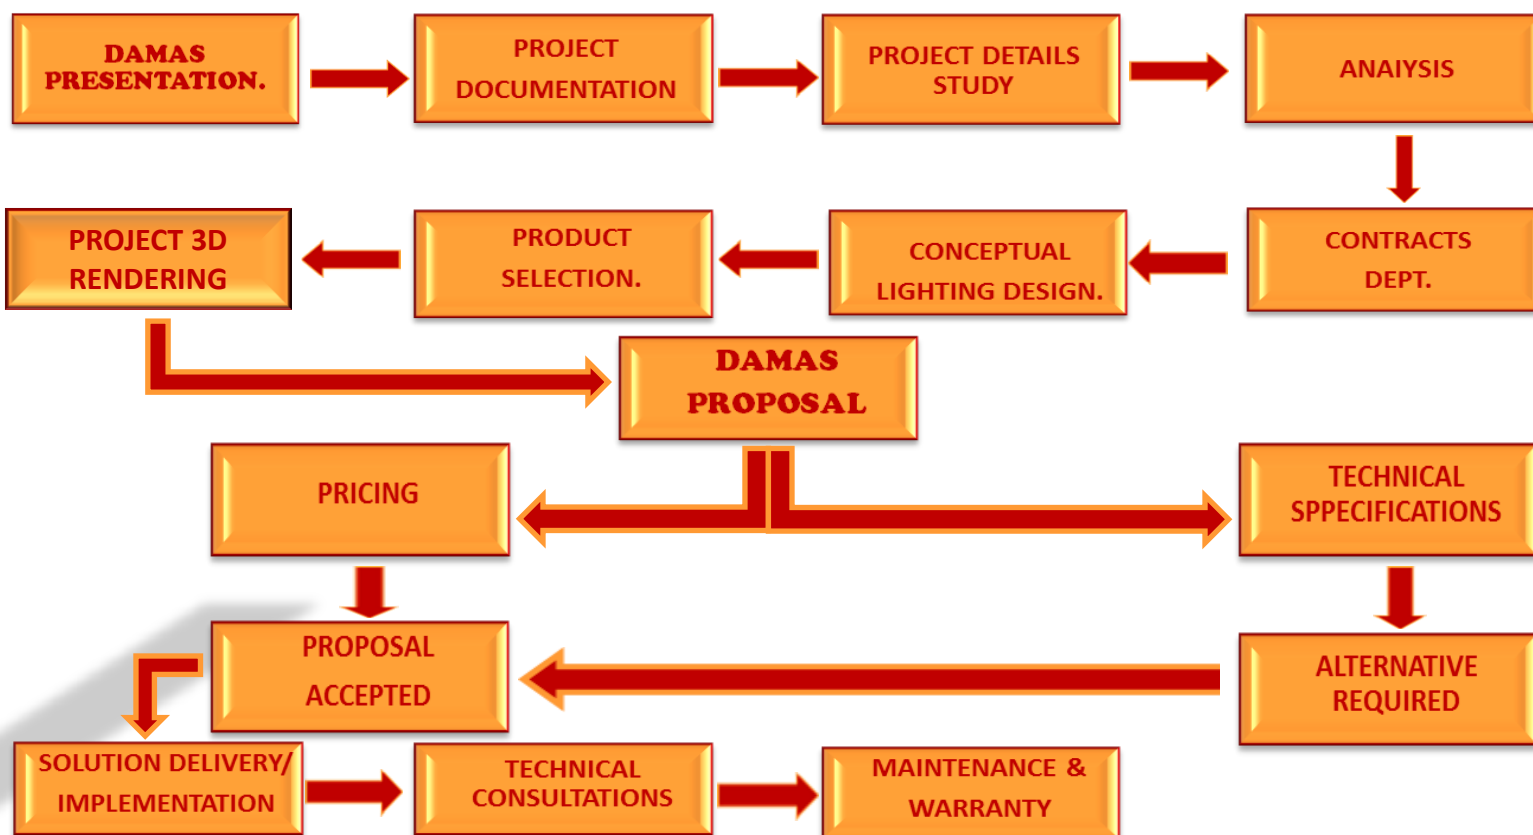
DAMAS PRESENTATION.

PROJECT DOCUMENTATION

PROJECT DETAILS STUDY

ANAIYSIS

CONTRACTS DEPT.

CONCEPTUAL LIGHTING DESIGN.

PRODUCT SELECTION.

PROJECT 3D RENDERING

DAMAS PROPOSAL

PRICING

TECHNICAL SPPECIFICATIONS

PROPOSAL ACCEPTED

ALTERNATIVE REQUIRED

SOLUTION DELIVERY/ IMPLEMENTATION

TECHNICAL CONSULTATIONS

MAINTENANCE & WARRANTY